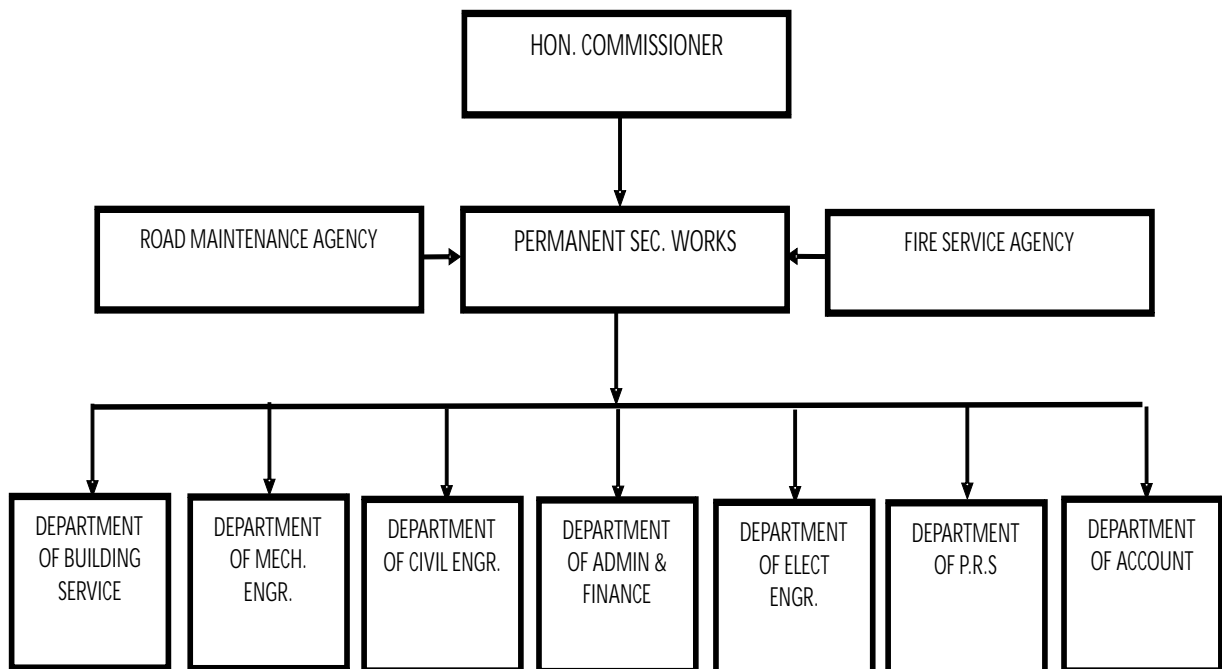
HON. COMMISSIONER

ROAD MAINTENANCE AGENCY

PERMANENT SEC. WORKS

FIRE SERVICE AGENCY

DEPARTMENT OF BUILDING SERVICE

DEPARTMENT OF MECH. ENGR.

DEPARTMENT OF CIVIL ENGR.

DEPARTMENT OF ADMIN & FINANCE

DEPARTMENT OF ELECT ENGR.

DEPARTMENT OF P.R.S

DEPARTMENT OF ACCOUNT